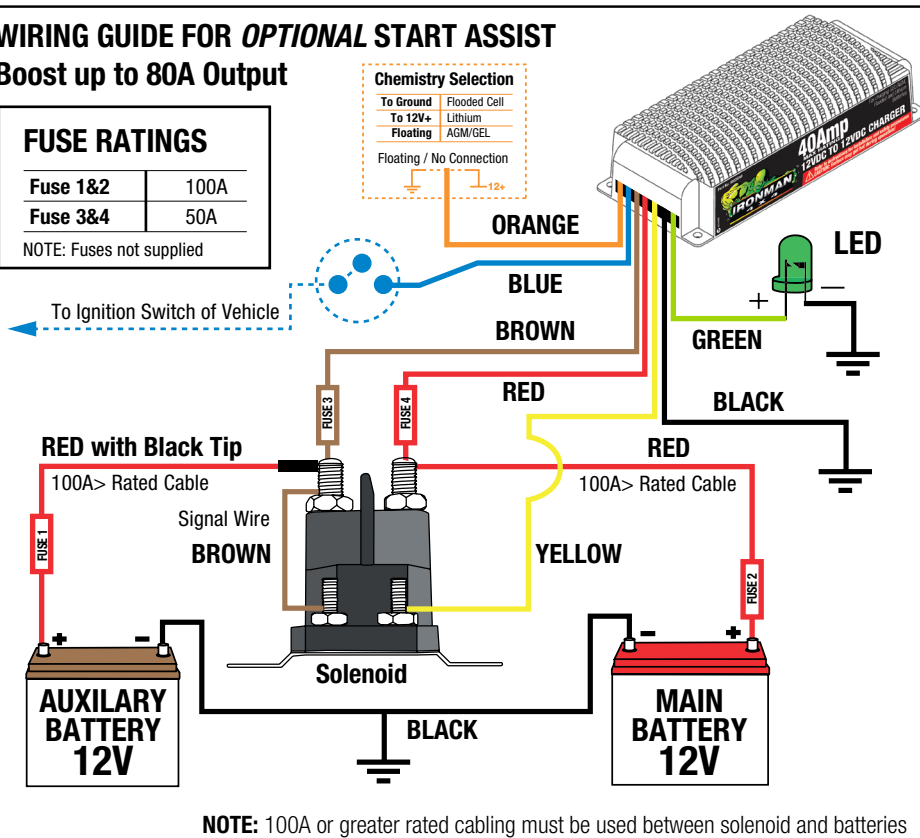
WIRING GUIDE FOR *OPTIONAL* START ASSIST
Boost up to 80A Output

FUSE RATINGS

| Fuse 1&2 | 100A |
|---|---|
| Fuse 3&4 | 50A |

NOTE: Fuses not supplied

Chemistry Selection

| To Ground | Flooded Cell |
|---|---|
| To 12V+ | Lithium |
| Floating | AGM/GEL |

Floating / No Connection
12+

40Amp
12VDC TO 12VDC CHARGER
IRONMAN

ORANGE
BLUE
LED
+
—
To Ignition Switch of Vehicle
BROWN
GREEN
RED
BLACK
FUSE 3
FUSE 4
RED with Black Tip
RED
100A> Rated Cable
100A> Rated Cable
Signal Wire
BROWN
YELLOW
FUSE 1
FUSE 2
Solenoid
+
—
—
+
AUXILARY BATTERY 12V
BLACK
MAIN BATTERY 12V

NOTE: 100A or greater rated cabling must be used between solenoid and batteries